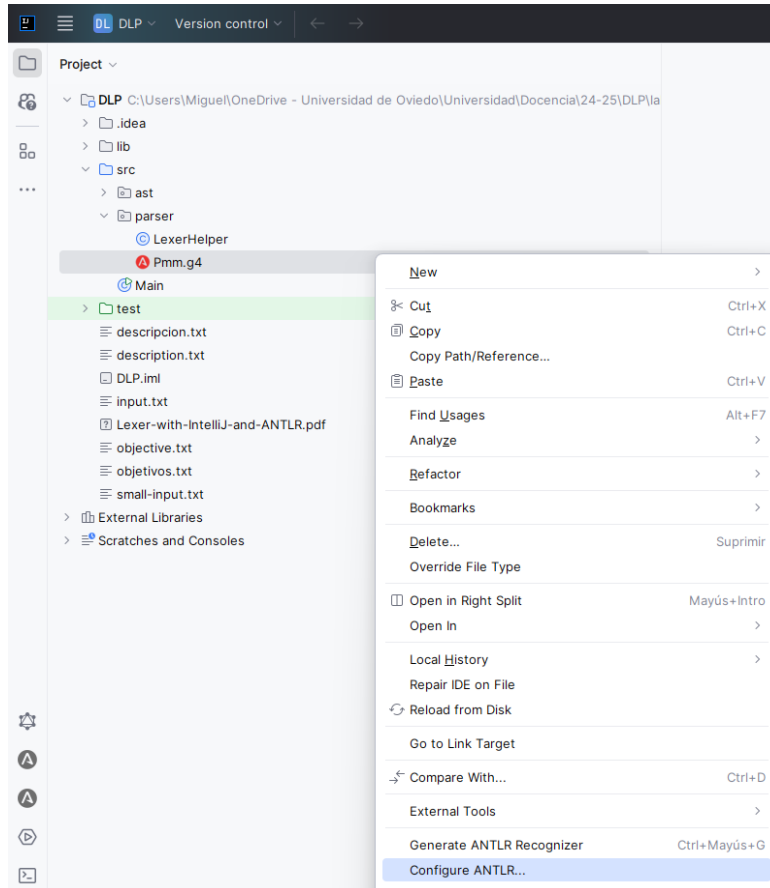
DL DLP Version control

Project

DLP C:\Users\Miguel\OneDrive - Universidad de Oviedo\Universidad\Docencia\24-25\DLP\la
.idea
lib
src
ast
parser
LexerHelper
Pmm.g4
Main
test
descripcion.txt
description.txt
DLP.iml
input.txt
Lexer-with-IntelliJ-and-ANTLR.pdf
objective.txt
objetivos.txt
small-input.txt
External Libraries
Scratches and Consoles

| | |
|---|---|
| New | |
| Cut | Ctrl+X |
| Copy | Ctrl+C |
| Copy Path/Reference... | |
| Paste | Ctrl+V |
| Find Usages | Alt+F7 |
| Analyze | |
| Refactor | |
| Bookmarks | |
| Delete... | Suprimir |
| Override File Type | |
| Open in Right Split | Mayús+Intro |
| Open In | |
| Local History | |
| Repair IDE on File | |
| Reload from Disk | |
| Go to Link Target | |
| Compare With... | Ctrl+D |
| External Tools | |
| Generate ANTLR Recognizer | Ctrl+Mayús+G |
| Configure ANTLR... | |